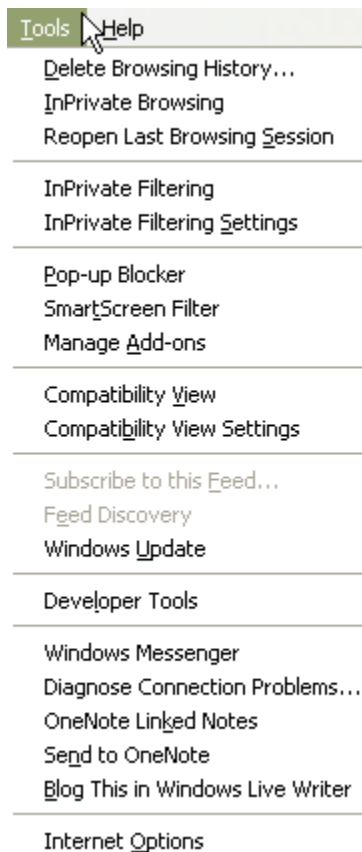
Tools Help

Delete Browsing History...
InPrivate Browsing
Reopen Last Browsing Session

InPrivate Filtering
InPrivate Filtering Settings

Pop-up Blocker
SmartScreen Filter
Manage Add-ons

Compatibility View
Compatibility View Settings

Subscribe to this Feed...
Feed Discovery
Windows Update

Developer Tools

Windows Messenger
Diagnose Connection Problems...
OneNote Linked Notes
Send to OneNote
Blog This in Windows Live Writer

Internet Options